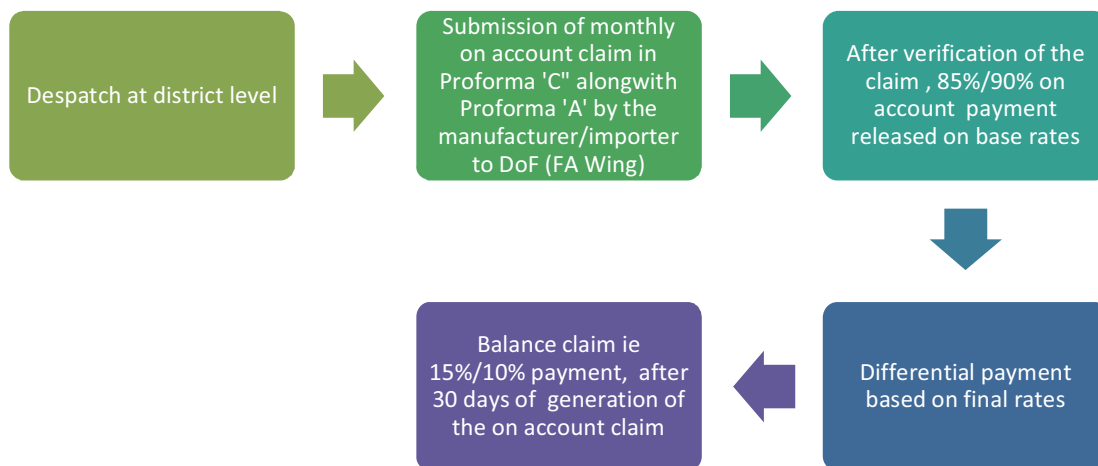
Despatch at district level

Submission of monthly on account claim in Proforma 'C" alongwith Proforma 'A' by the manufacturer/importer to DoF (FA Wing)

After verification of the claim , 85%/90% on account payment released on base rates

Differential payment based on final rates

Balance claim ie 15%/10% payment, after 30 days of generation of the on account claim